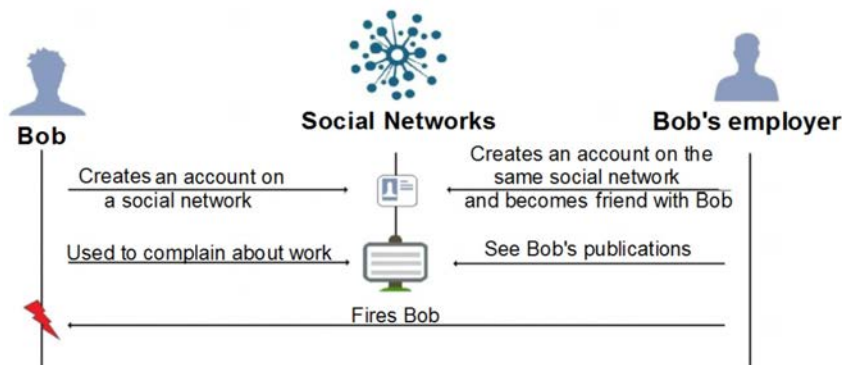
Bob

Social Networks

Bob's employer

Creates an account on a social network

Creates an account on the same social network and becomes friend with Bob

Used to complain about work

See Bob's publications

Fires Bob